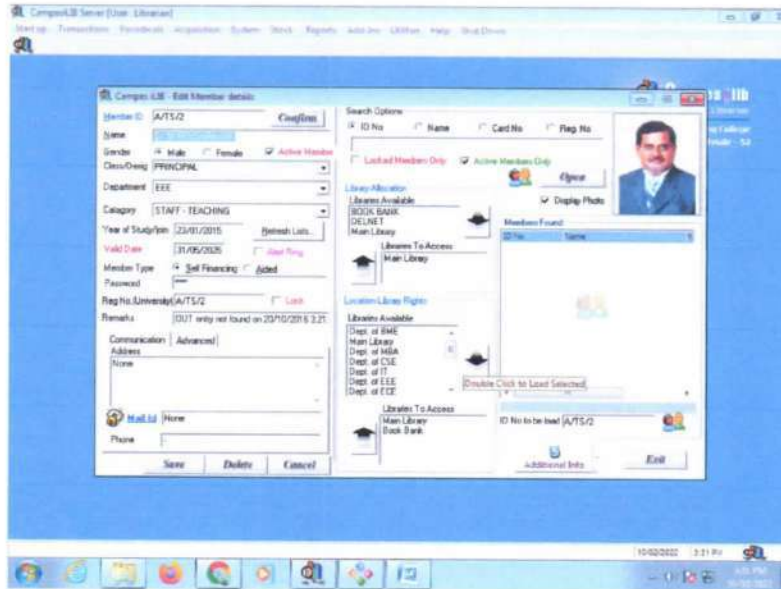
CompusLIB Server [User: Librarian]
Start up Transactions Periodicals Acquisition System Stock Reports Add-Ins Utilities Help Shut Down

CompusLIB - Edit Member details
Member ID A/TS/2 Confirm
Name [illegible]
Gender Male Female Active Member
Class/Desig PRINCIPAL
Department EEE
Category STAFF - TEACHING
Year of Study/Join 23/01/2015 Refresh Lists
Valid Date 31/05/2026 Alert Ring
Member Type Self Financing Aided
Password ****
Reg No./University A/TS/2 Lock
Remarks OUT entry not found on 20/10/2016 3:21
Communication Advanced
Address
None
Mail Id None
Phone
Save Delete Cancel

Search Options
ID No Name Card No Reg. No
Locked Members Only Active Members Only
Open
Display Photo
Library Allocation
Libraries Available
BOOK BANK
DELNET
Main Library
Libraries To Access
Main Library
Members Found
ID No Name
Location-Library Rights
Libraries Available
Dept. of BME
Main Library
Dept. of MBA
Dept. of CSE
Dept. of IT
Dept. of EEE
Dept. of ECE
Double Click to Load Selected
Libraries To Access
Main Library
Book Bank
ID No to be load A/TS/2
Additional Info
Exit

CompusLib
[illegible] College
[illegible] - 53

10/02/2022 3:21 PM